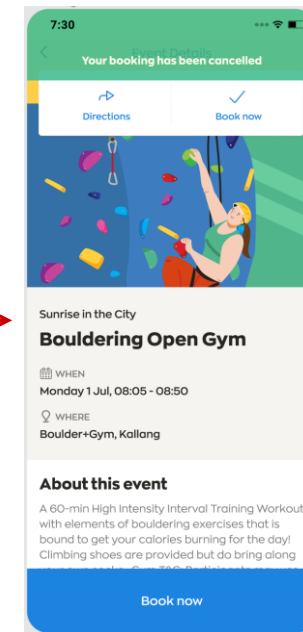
7:30

Event Details

Your booking has been cancelled

Directions

Book now

Sunrise in the City

Bouldering Open Gym

WHEN

Monday 1 Jul, 08:05 - 08:50

WHERE

Boulder+Gym, Kallang

About this event

A 60-min High Intensity Interval Training Workout with elements of bouldering exercises that is bound to get your calories burning for the day! Climbing shoes are provided but do bring along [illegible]

Book now